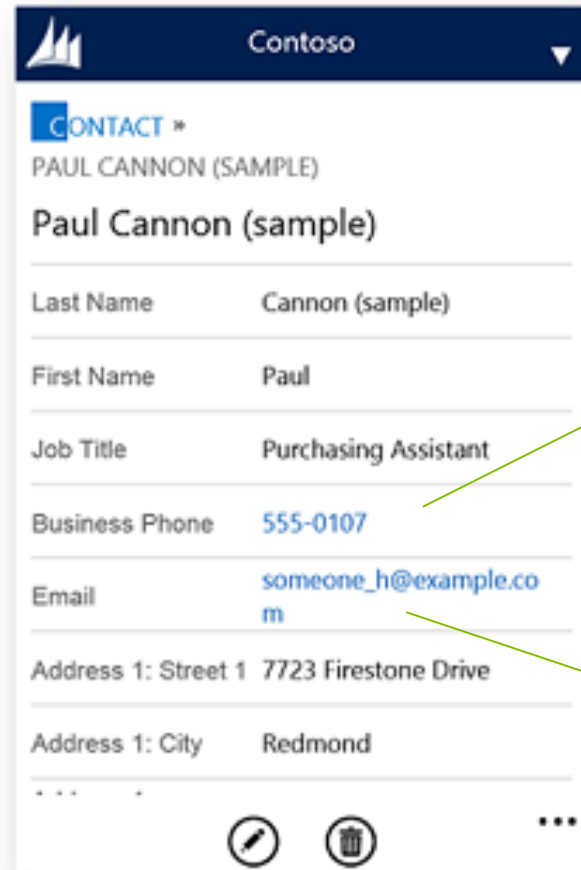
Contoso

CONTACT »
PAUL CANNON (SAMPLE)

Paul Cannon (sample)

| | |
|---|---|
| Last Name | Cannon (sample) |
| First Name | Paul |
| Job Title | Purchasing Assistant |
| Business Phone | 555-0107 |
| Email | someone_h@example.com |
| Address 1: Street 1 | 7723 Firestone Drive |
| Address 1: City | Redmond |

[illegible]

...